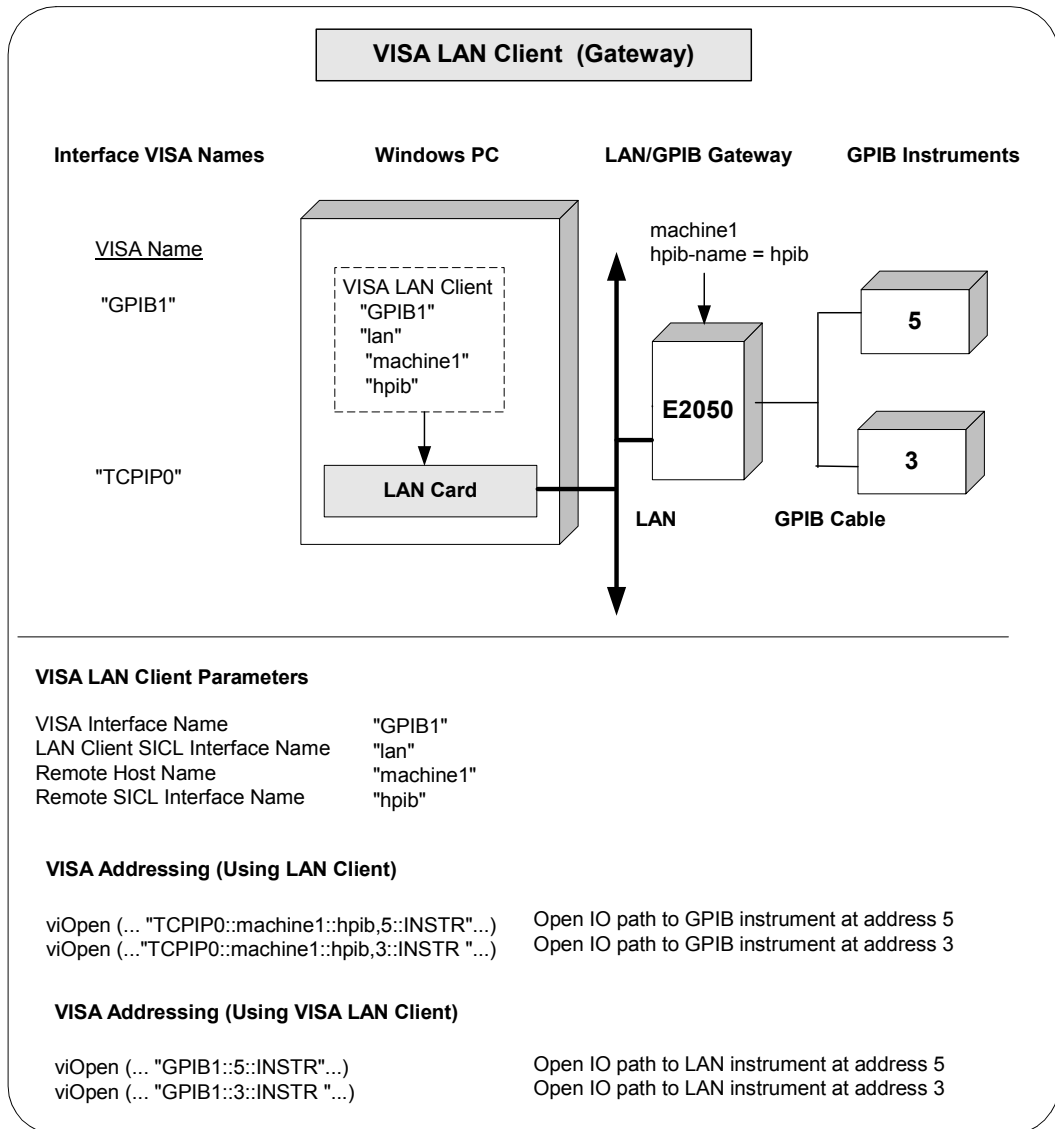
VISA LAN Client (Gateway)

Interface VISA Names

Windows PC

LAN/GPIB Gateway

GPIB Instruments

VISA Name

"GPIB1"

"TCPIP0"

VISA LAN Client
"GPIB1"
"lan"
"machine1"
"hpib"

LAN Card

machine1
hpib-name = hpib

E2050

5

3

LAN

GPIB Cable

VISA LAN Client Parameters

| | |
|---|---|
| VISA Interface Name | "GPIB1" |
| LAN Client SICL Interface Name | "lan" |
| Remote Host Name | "machine1" |
| Remote SICL Interface Name | "hpib" |

VISA Addressing (Using LAN Client)

viOpen (... "TCPIP0::machine1::hpib,5::INSTR"...) Open IO path to GPIB instrument at address 5
viOpen (..."TCPIP0::machine1::hpib,3::INSTR "...) Open IO path to GPIB instrument at address 3

VISA Addressing (Using VISA LAN Client)

viOpen (... "GPIB1::5::INSTR"...) Open IO path to LAN instrument at address 5
viOpen (... "GPIB1::3::INSTR "...) Open IO path to LAN instrument at address 3